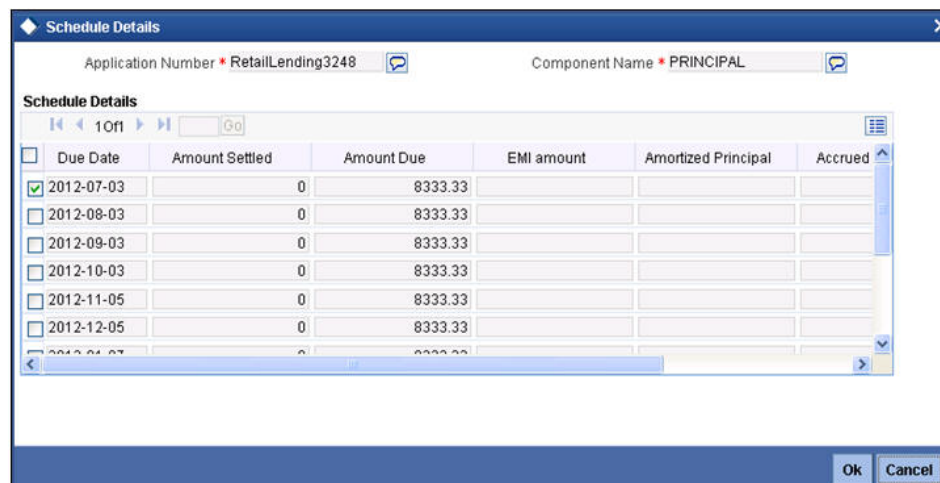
Schedule Details

Application Number * RetailLending3248

Component Name * PRINCIPAL

Schedule Details

1 Of 1 Go

| Due Date | Amount Settled | Amount Due | EMI amount | Amortized Principal | Accrued |
|---|---|---|---|---|---|
| 2012-07-03 | 0 | 8333.33 | | | |
| 2012-08-03 | 0 | 8333.33 | | | |
| 2012-09-03 | 0 | 8333.33 | | | |
| 2012-10-03 | 0 | 8333.33 | | | |
| 2012-11-05 | 0 | 8333.33 | | | |
| 2012-12-05 | 0 | 8333.33 | | | |
| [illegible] | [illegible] | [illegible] | | | |

Ok Cancel